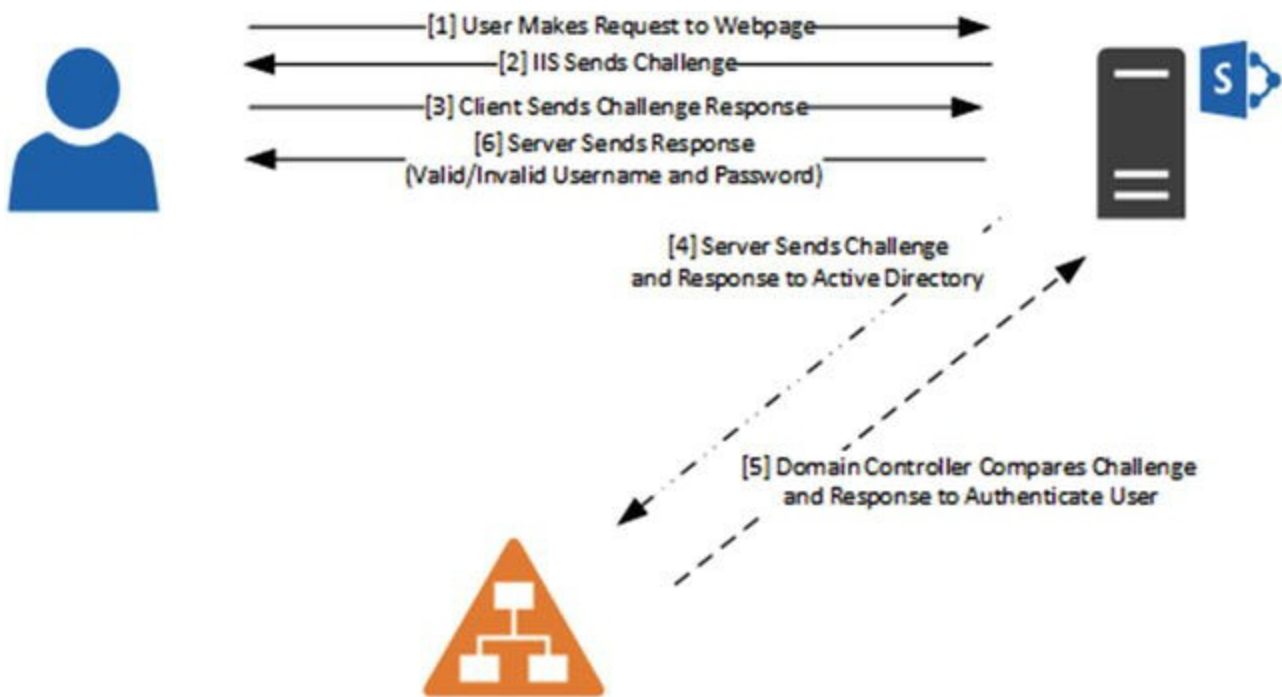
[1] User Makes Request to Webpage
[2] IIS Sends Challenge
[3] Client Sends Challenge Response
[6] Server Sends Response (Valid/Invalid Username and Password)

S

[4] Server Sends Challenge and Response to Active Directory

[5] Domain Controller Compares Challenge and Response to Authenticate User